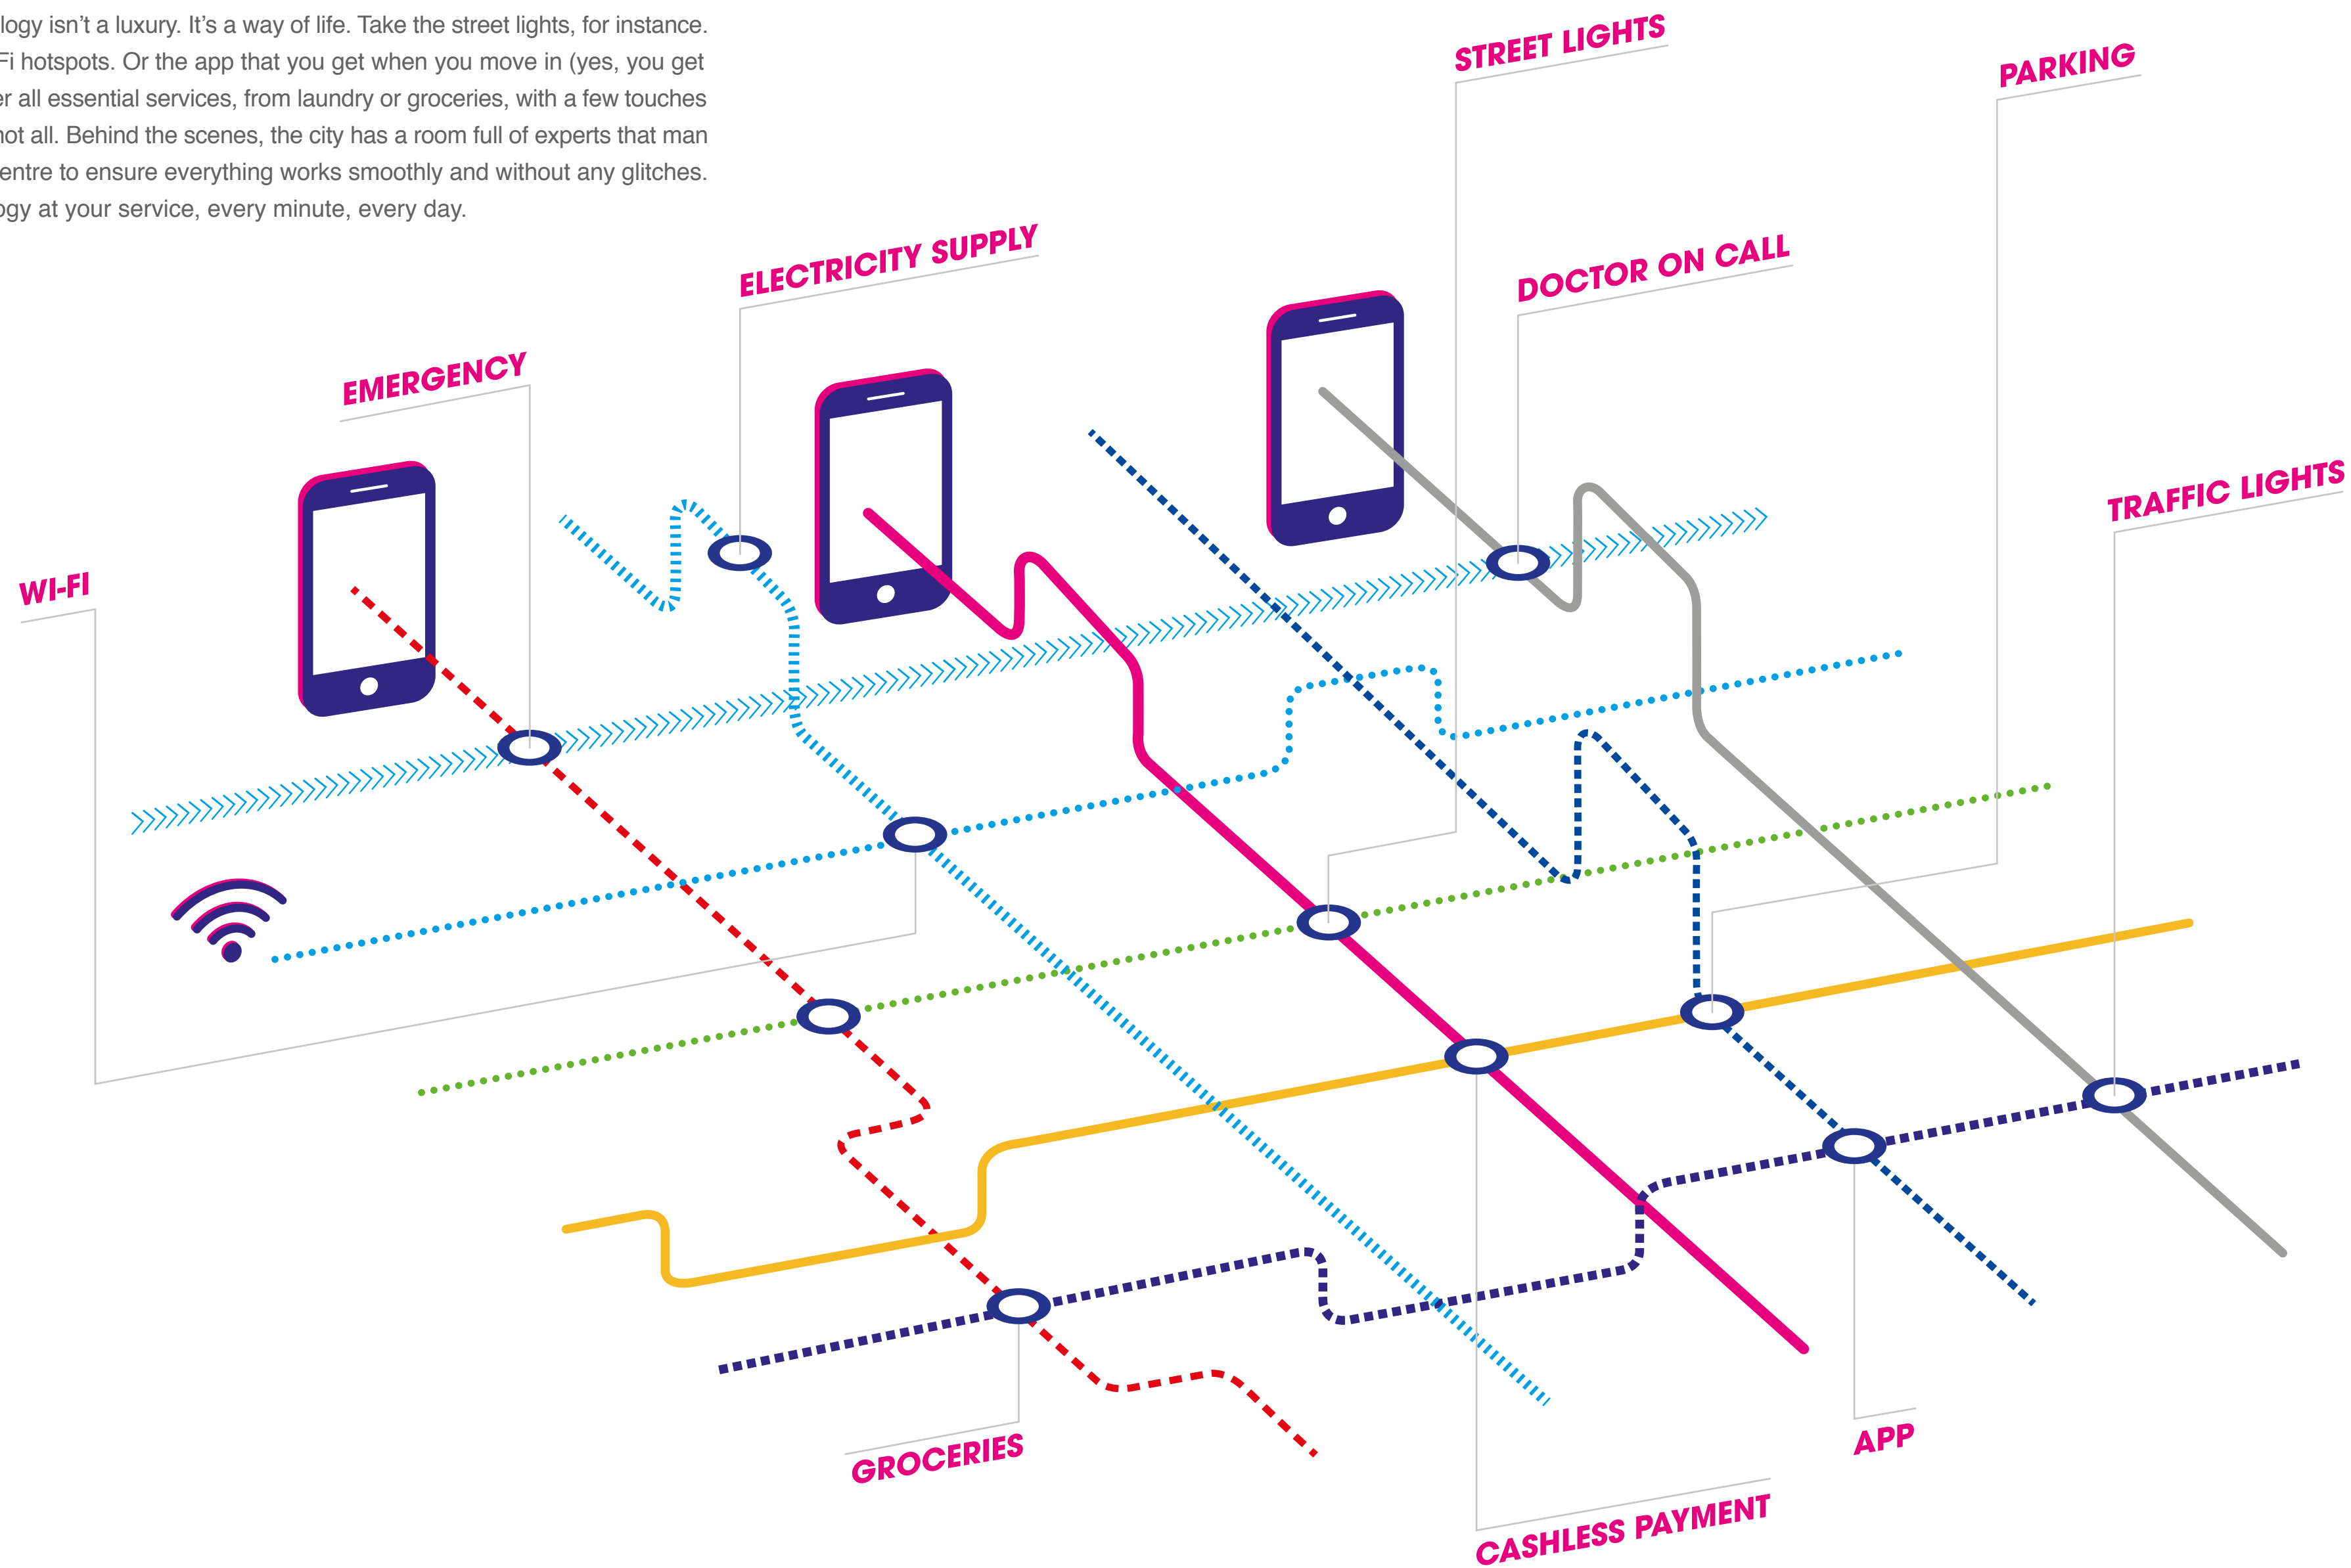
logy isn't a luxury. It's a way of life. Take the street lights, for instance. Fi hotspots. Or the app that you get when you move in (yes, you get er all essential services, from laundry or groceries, with a few touches not all. Behind the scenes, the city has a room full of experts that man entre to ensure everything works smoothly and without any glitches. ogy at your service, every minute, every day.

STREET LIGHTS

PARKING

ELECTRICITY SUPPLY

DOCTOR ON CALL

EMERGENCY

TRAFFIC LIGHTS

WI-FI

GROCERIES

APP

CASHLESS PAYMENT